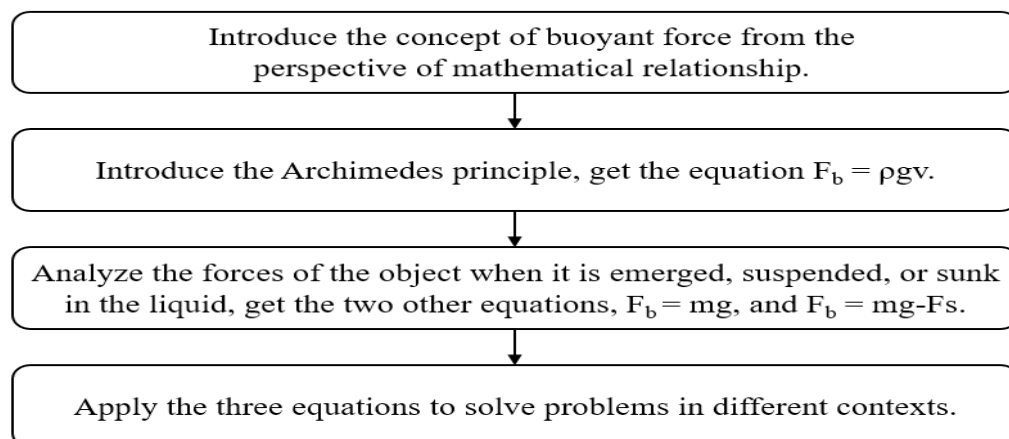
Introduce the concept of buoyant force from the perspective of mathematical relationship.

Introduce the Archimedes principle, get the equation $F_b = \rho gv$.

Analyze the forces of the object when it is emerged, suspended, or sunk in the liquid, get the two other equations, $F_b = mg$, and $F_b = mg\text{-}Fs$.

Apply the three equations to solve problems in different contexts.